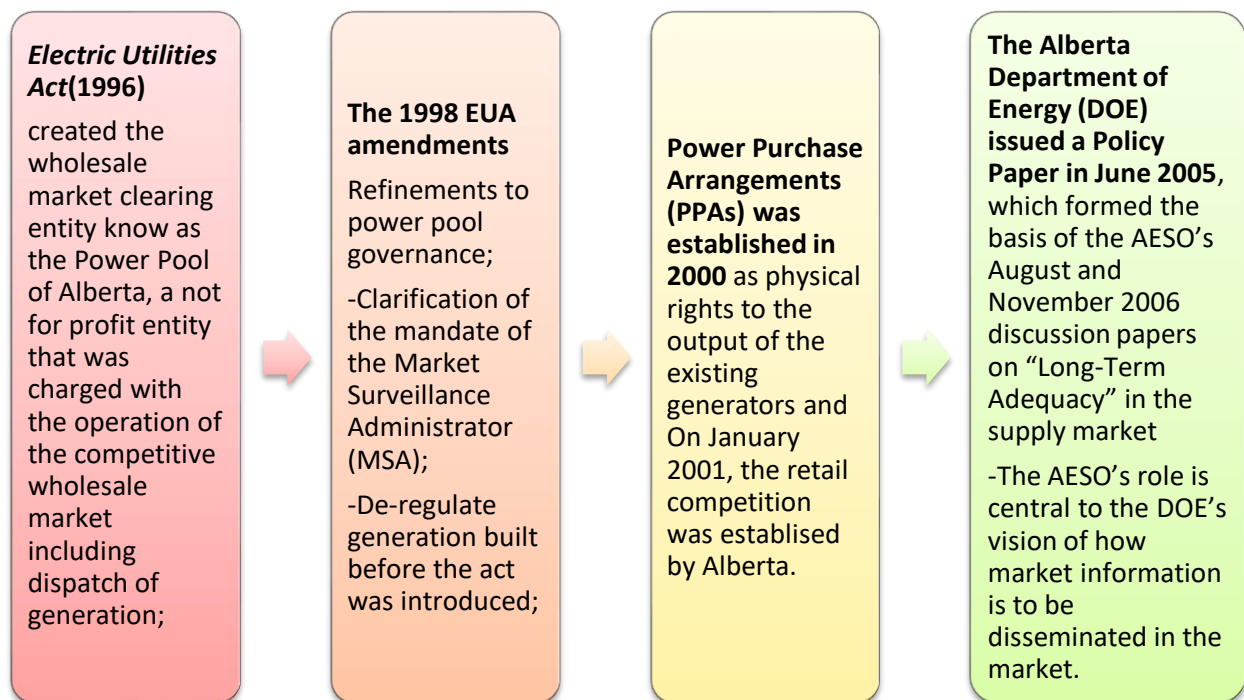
*Electric Utilities Act*(1996)

created the wholesale market clearing entity know as the Power Pool of Alberta, a not for profit entity that was charged with the operation of the competitive wholesale market including dispatch of generation;

**The 1998 EUA amendments**

Refinements to power pool governance;

-Clarification of the mandate of the Market Surveillance Administrator (MSA);

-De-regulate generation built before the act was introduced;

**Power Purchase Arrangements (PPAs) was established in 2000** as physical rights to the output of the existing generators and On January 2001, the retail competition was establised by Alberta.

**The Alberta Department of Energy (DOE) issued a Policy Paper in June 2005**, which formed the basis of the AESO's August and November 2006 discussion papers on "Long-Term Adequacy" in the supply market

-The AESO's role is central to the DOE's vision of how market information is to be disseminated in the market.